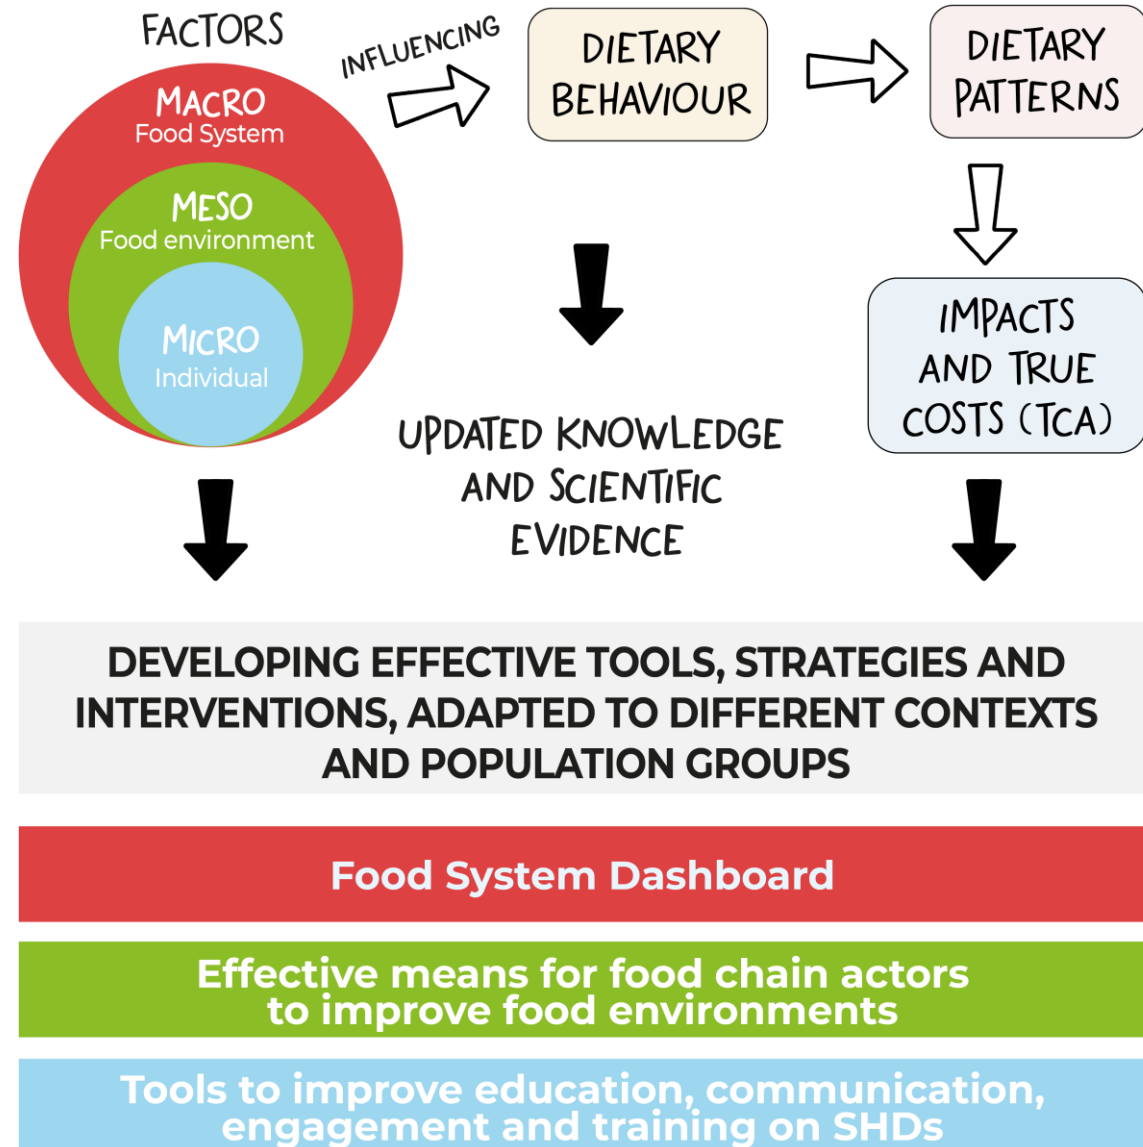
FACTORS

MACRO
Food System

MESO
Food environment

MICRO
Individual

INFLUENCING

DIETARY BEHAVIOUR

DIETARY PATTERNS

IMPACTS AND TRUE COSTS (TCA)

UPDATED KNOWLEDGE AND SCIENTIFIC EVIDENCE

DEVELOPING EFFECTIVE TOOLS, STRATEGIES AND INTERVENTIONS, ADAPTED TO DIFFERENT CONTEXTS AND POPULATION GROUPS

Food System Dashboard

Effective means for food chain actors to improve food environments

Tools to improve education, communication, engagement and training on SHDs